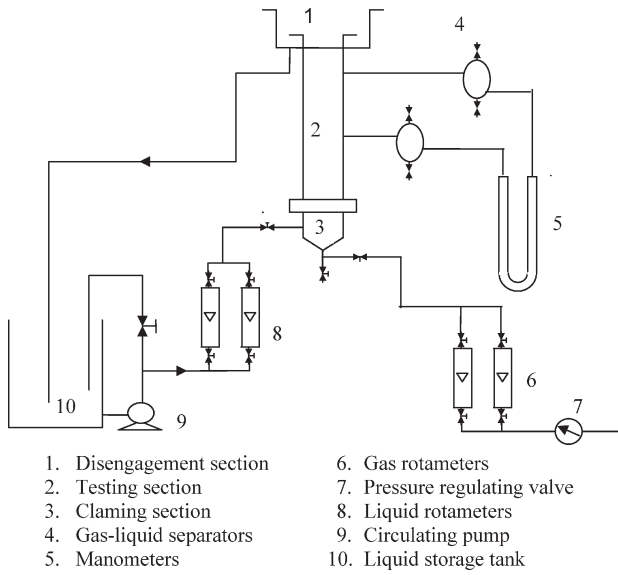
1
4
2
3
5
8
6
7
10
9

1. Disengagement section
2. Testing section
3. Claming section
4. Gas-liquid separators
5. Manometers

6. Gas rotameters
7. Pressure regulating valve
8. Liquid rotameters
9. Circulating pump
10. Liquid storage tank